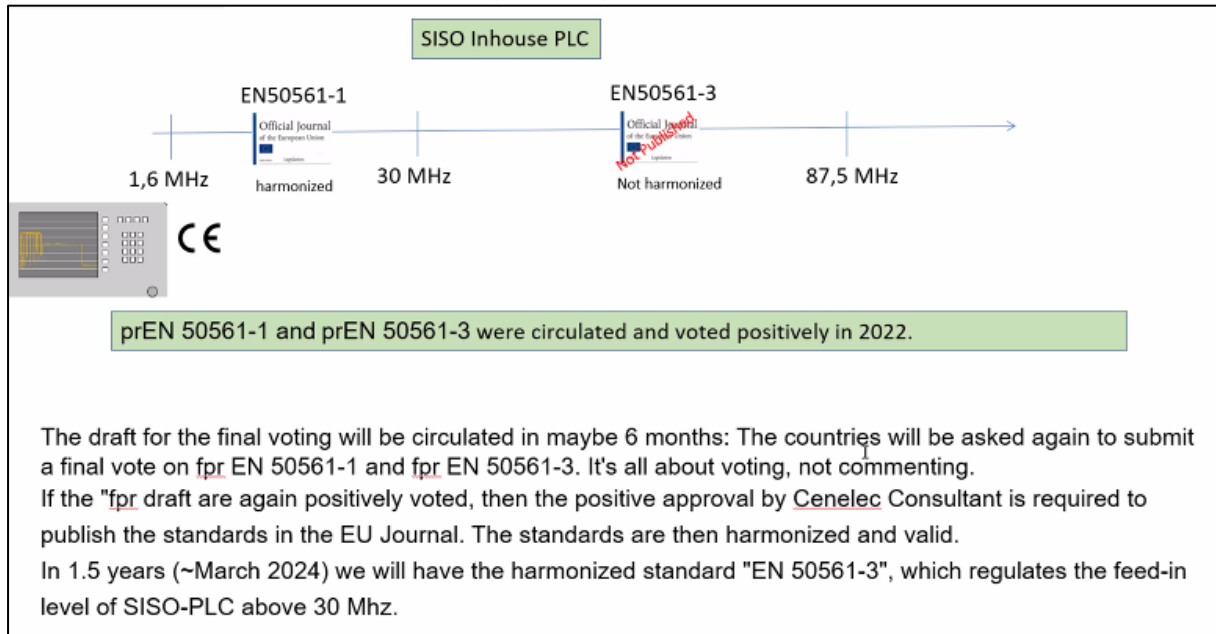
SISO Inhouse PLC

EN50561-1

EN50561-3

Official Journal of the European Union

Official Journal of the European Union

Not Published

1,6 MHz

harmonized

30 MHz

Not harmonized

87,5 MHz

CE

prEN 50561-1 and prEN 50561-3 were circulated and voted positively in 2022.

The draft for the final voting will be circulated in maybe 6 months: The countries will be asked again to submit a final vote on fpr EN 50561-1 and fpr EN 50561-3. It's all about voting, not commenting.
If the "fpr draft are again positively voted, then the positive approval by Cenelec Consultant is required to publish the standards in the EU Journal. The standards are then harmonized and valid.
In 1.5 years (~March 2024) we will have the harmonized standard "EN 50561-3", which regulates the feed-in level of SISO-PLC above 30 Mhz.